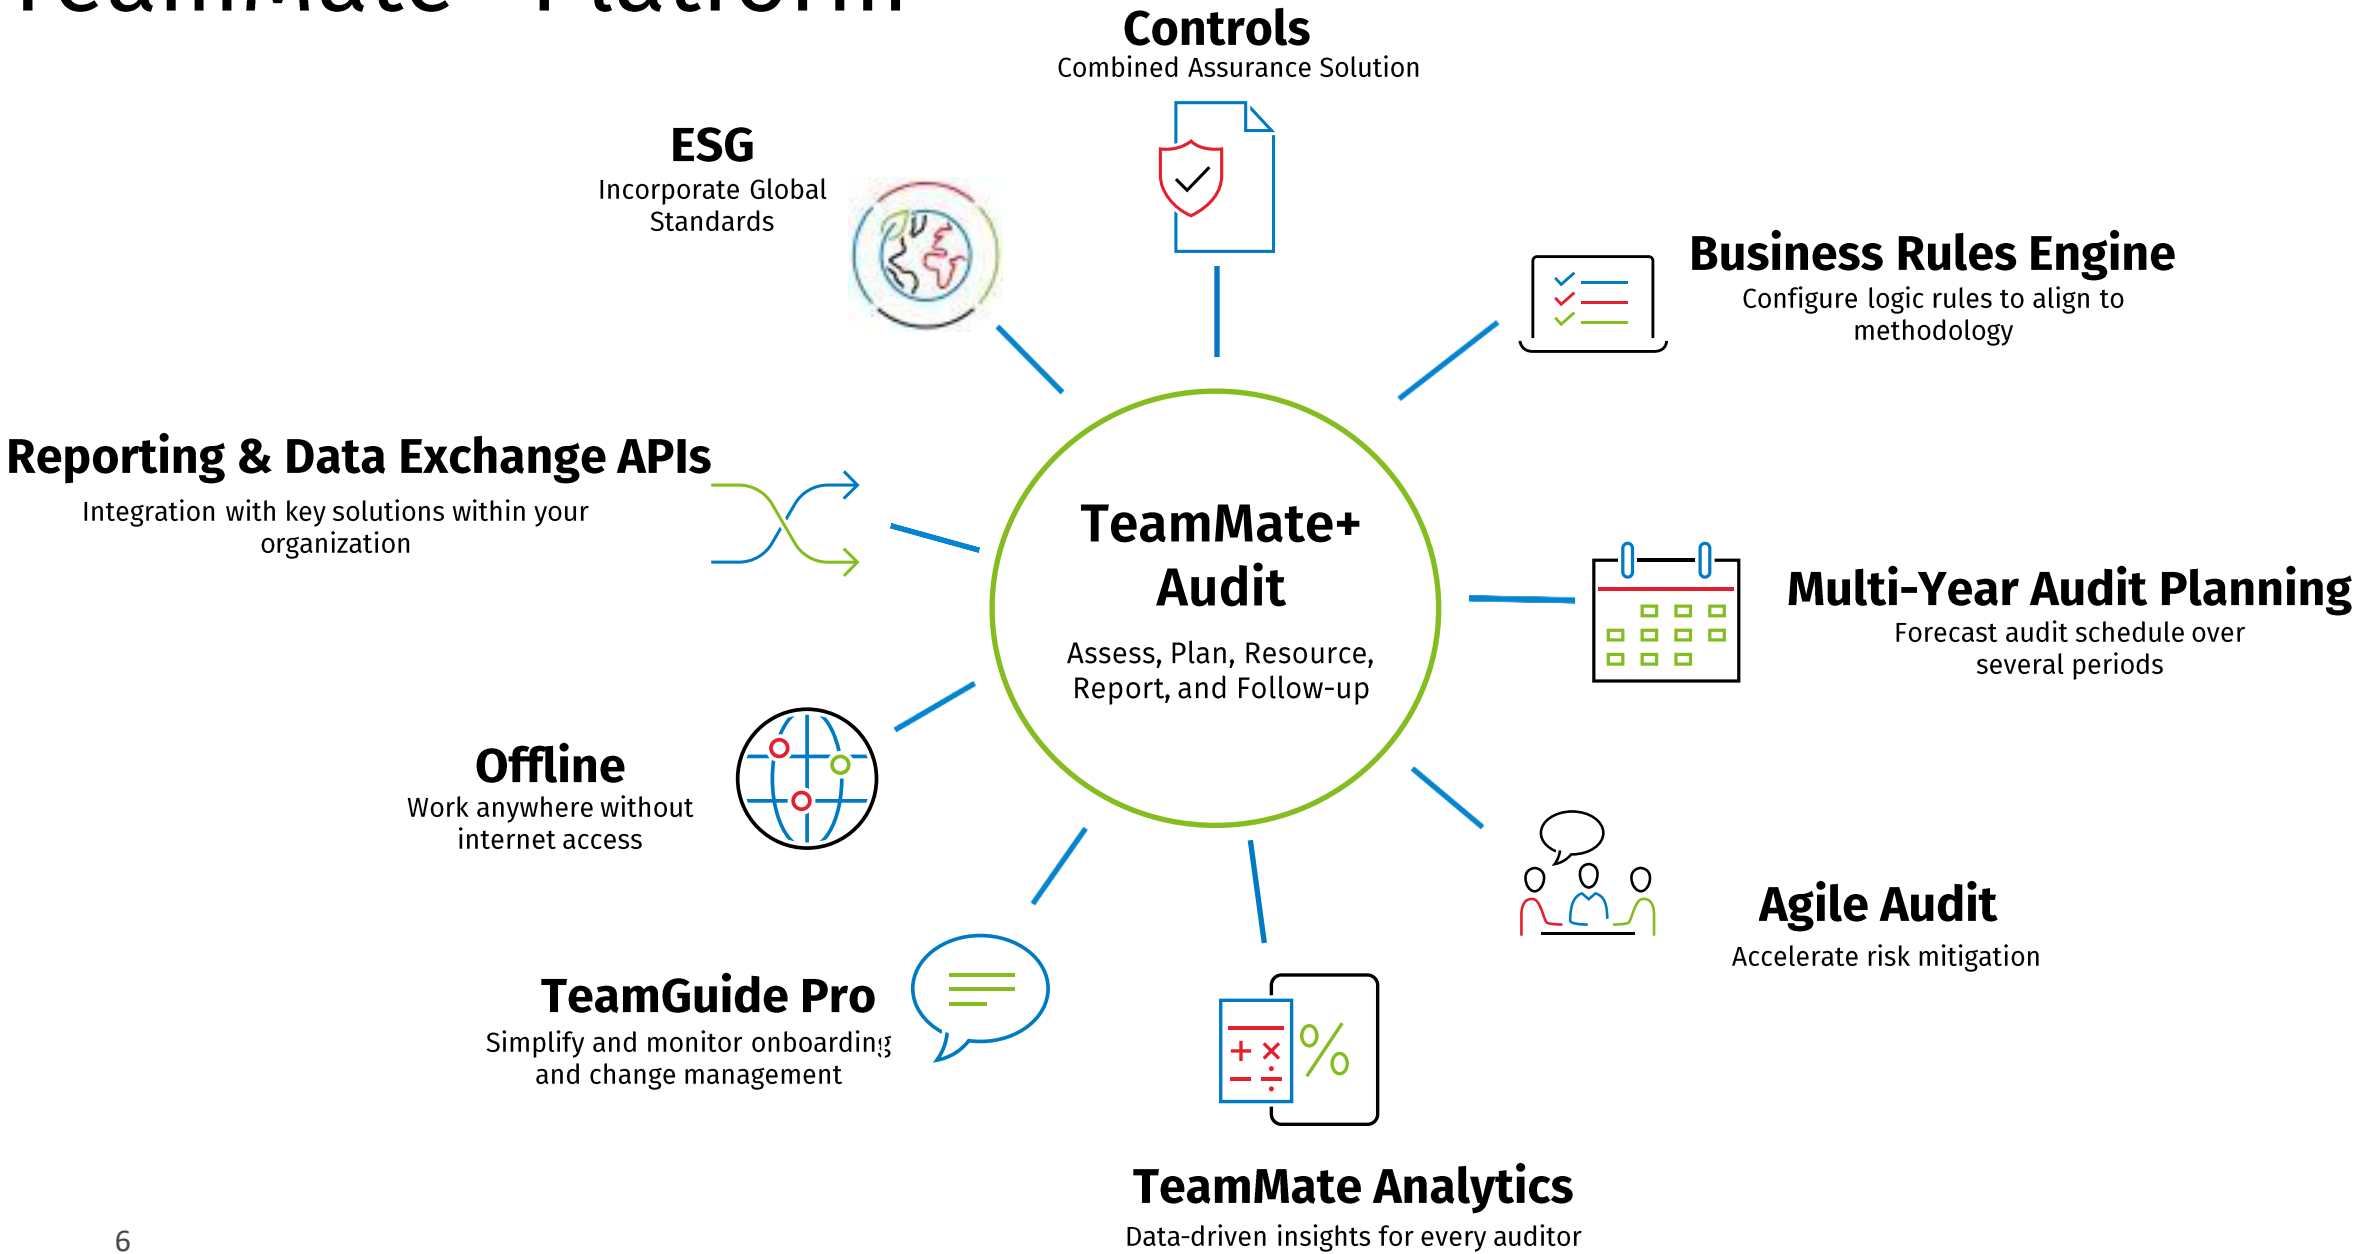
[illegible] Platform

Controls
Combined Assurance Solution

ESG
Incorporate Global Standards

Business Rules Engine
Configure logic rules to align to methodology

Reporting & Data Exchange APIs
Integration with key solutions within your organization

TeamMate+ Audit
Assess, Plan, Resource, Report, and Follow-up

Multi-Year Audit Planning
Forecast audit schedule over several periods

Offline
Work anywhere without internet access

Agile Audit
Accelerate risk mitigation

TeamGuide Pro
Simplify and monitor onboarding and change management

TeamMate Analytics
Data-driven insights for every auditor

6